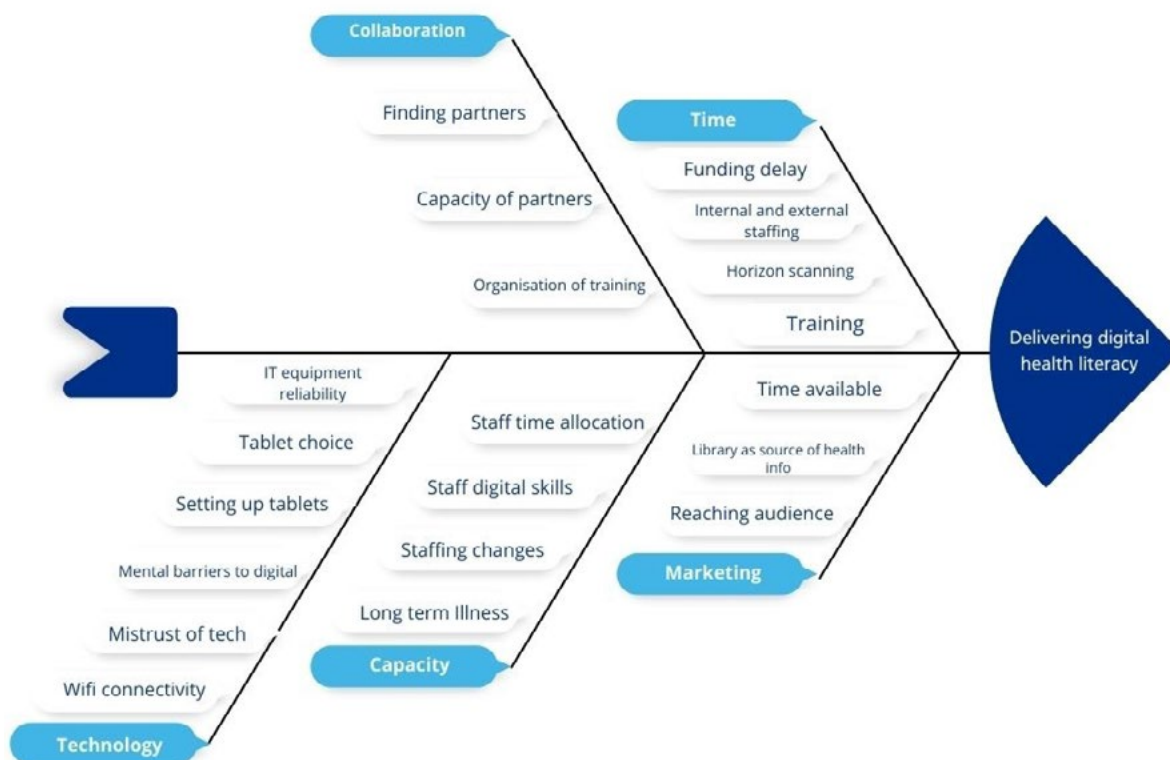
Collaboration

Finding partners

Capacity of partners

Organisation of training

Time

Funding delay

Internal and external staffing

Horizon scanning

Training

Delivering digital health literacy

IT equipment reliability

Tablet choice

Setting up tablets

Mental barriers to digital

Mistrust of tech

Wifi connectivity

Technology

Staff time allocation

Staff digital skills

Staffing changes

Long term Illness

Capacity

Time available

Library as source of health info

Reaching audience

Marketing